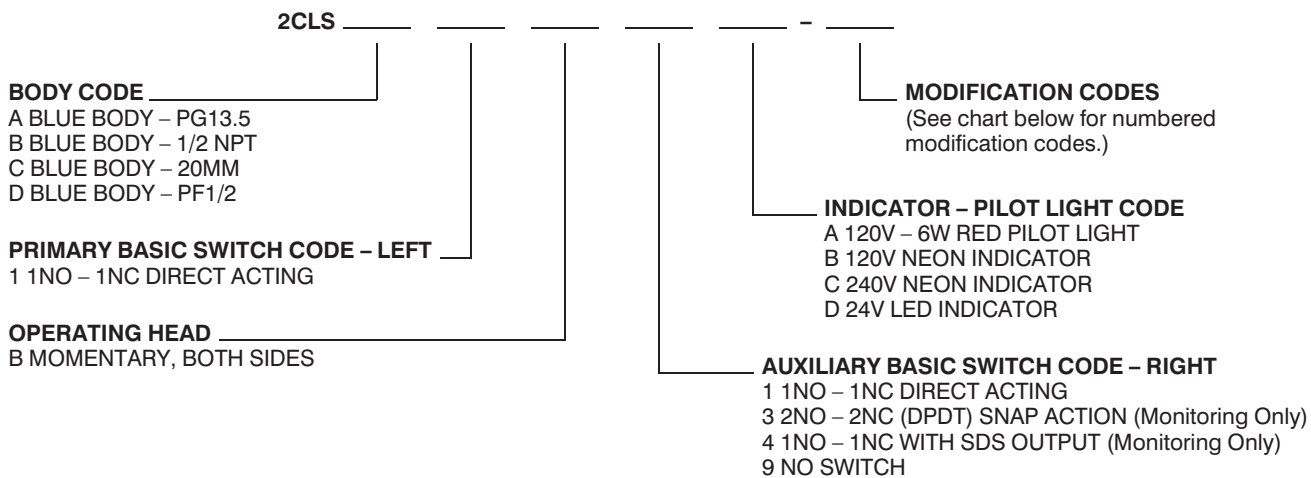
2CLS \_\_\_\_ \_\_\_\_ \_\_\_\_ \_\_\_\_ \_\_\_\_ – \_\_\_\_

BODY CODE
A BLUE BODY – PG13.5
B BLUE BODY – 1/2 NPT
C BLUE BODY – 20MM
D BLUE BODY – PF1/2

PRIMARY BASIC SWITCH CODE – LEFT
1 1NO – 1NC DIRECT ACTING

OPERATING HEAD
B MOMENTARY, BOTH SIDES

MODIFICATION CODES
(See chart below for numbered modification codes.)

INDICATOR – PILOT LIGHT CODE
A 120V – 6W RED PILOT LIGHT
B 120V NEON INDICATOR
C 240V NEON INDICATOR
D 24V LED INDICATOR

AUXILIARY BASIC SWITCH CODE – RIGHT
1 1NO – 1NC DIRECT ACTING
3 2NO – 2NC (DPDT) SNAP ACTION (Monitoring Only)
4 1NO – 1NC WITH SDS OUTPUT (Monitoring Only)
9 NO SWITCH